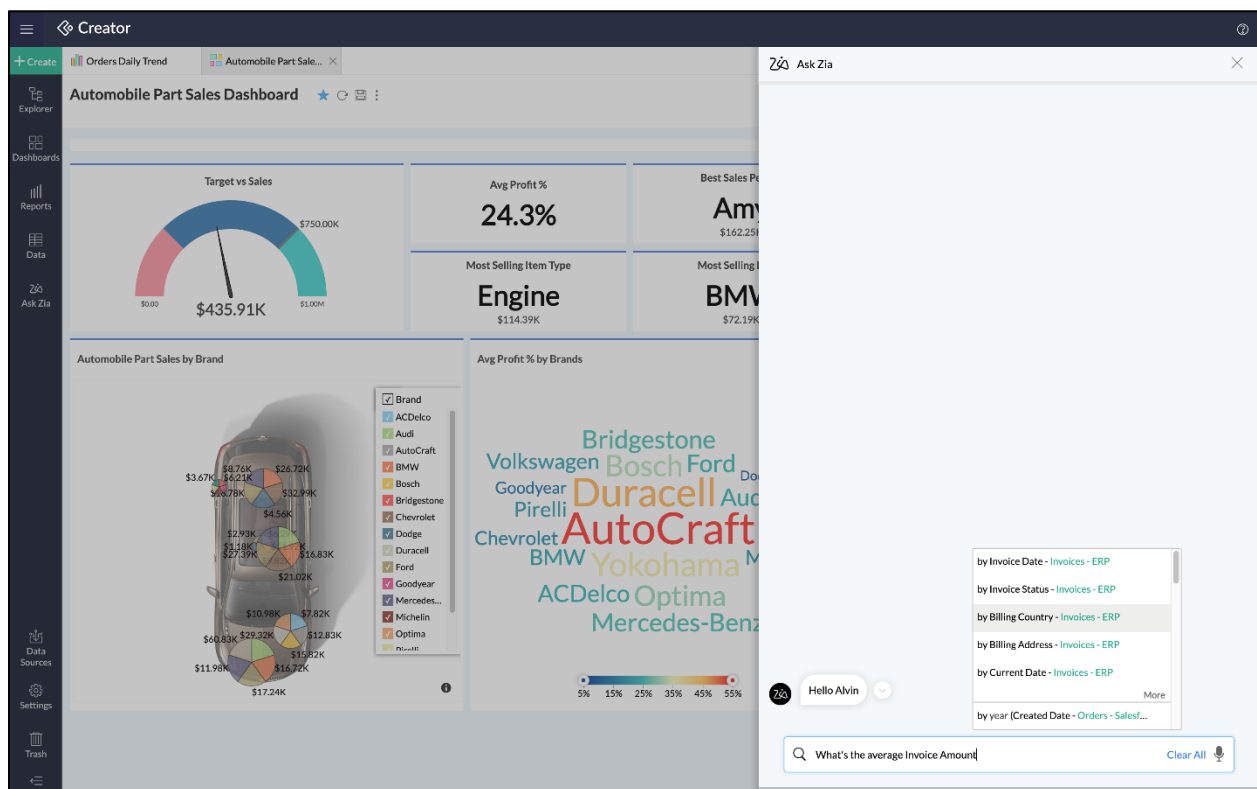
Creator

+ Create
Explorer
Dashboards
Reports
Data
Ask Zia
Data Sources
Settings
Trash

Orders Daily Trend
Automobile Part Sale...

Automobile Part Sales Dashboard

Target vs Sales
$750.00K
$0.00
$435.91K
$1.00M

Avg Profit %
24.3%

Best Sales Pe
Amy
$162.25K

Most Selling Item Type
Engine
$114.39K

Most Selling
BMW
$72.19K

Automobile Part Sales by Brand
$3.67K $8.76K $6.21K $26.72K $16.78K $32.99K $4.56K $2.93K $1.18K $27.39K $16.83K $21.02K $10.98K $7.82K $60.83K $29.32K $12.83K $15.82K $11.98K $16.72K $17.24K

Brand
ACDelco
Audi
AutoCraft
BMW
Bosch
Bridgestone
Chevrolet
Dodge
Duracell
Ford
Goodyear
Mercedes...
Michelin
Optima
Pirelli

Avg Profit % by Brands
Bridgestone
Volkswagen
Bosch
Ford
Goodyear
Duracell
Aud
Pirelli
AutoCraft
Chevrolet
BMW
Yokohama
ACDelco
Optima
Mercedes-Benz
5% 15% 25% 35% 45% 55%

Ask Zia

Hello Alvin

by Invoice Date - Invoices - ERP
by Invoice Status - Invoices - ERP
by Billing Country - Invoices - ERP
by Billing Address - Invoices - ERP
by Current Date - Invoices - ERP
More
by year (Created Date - Orders - Salesf...

What's the average Invoice Amount
Clear All